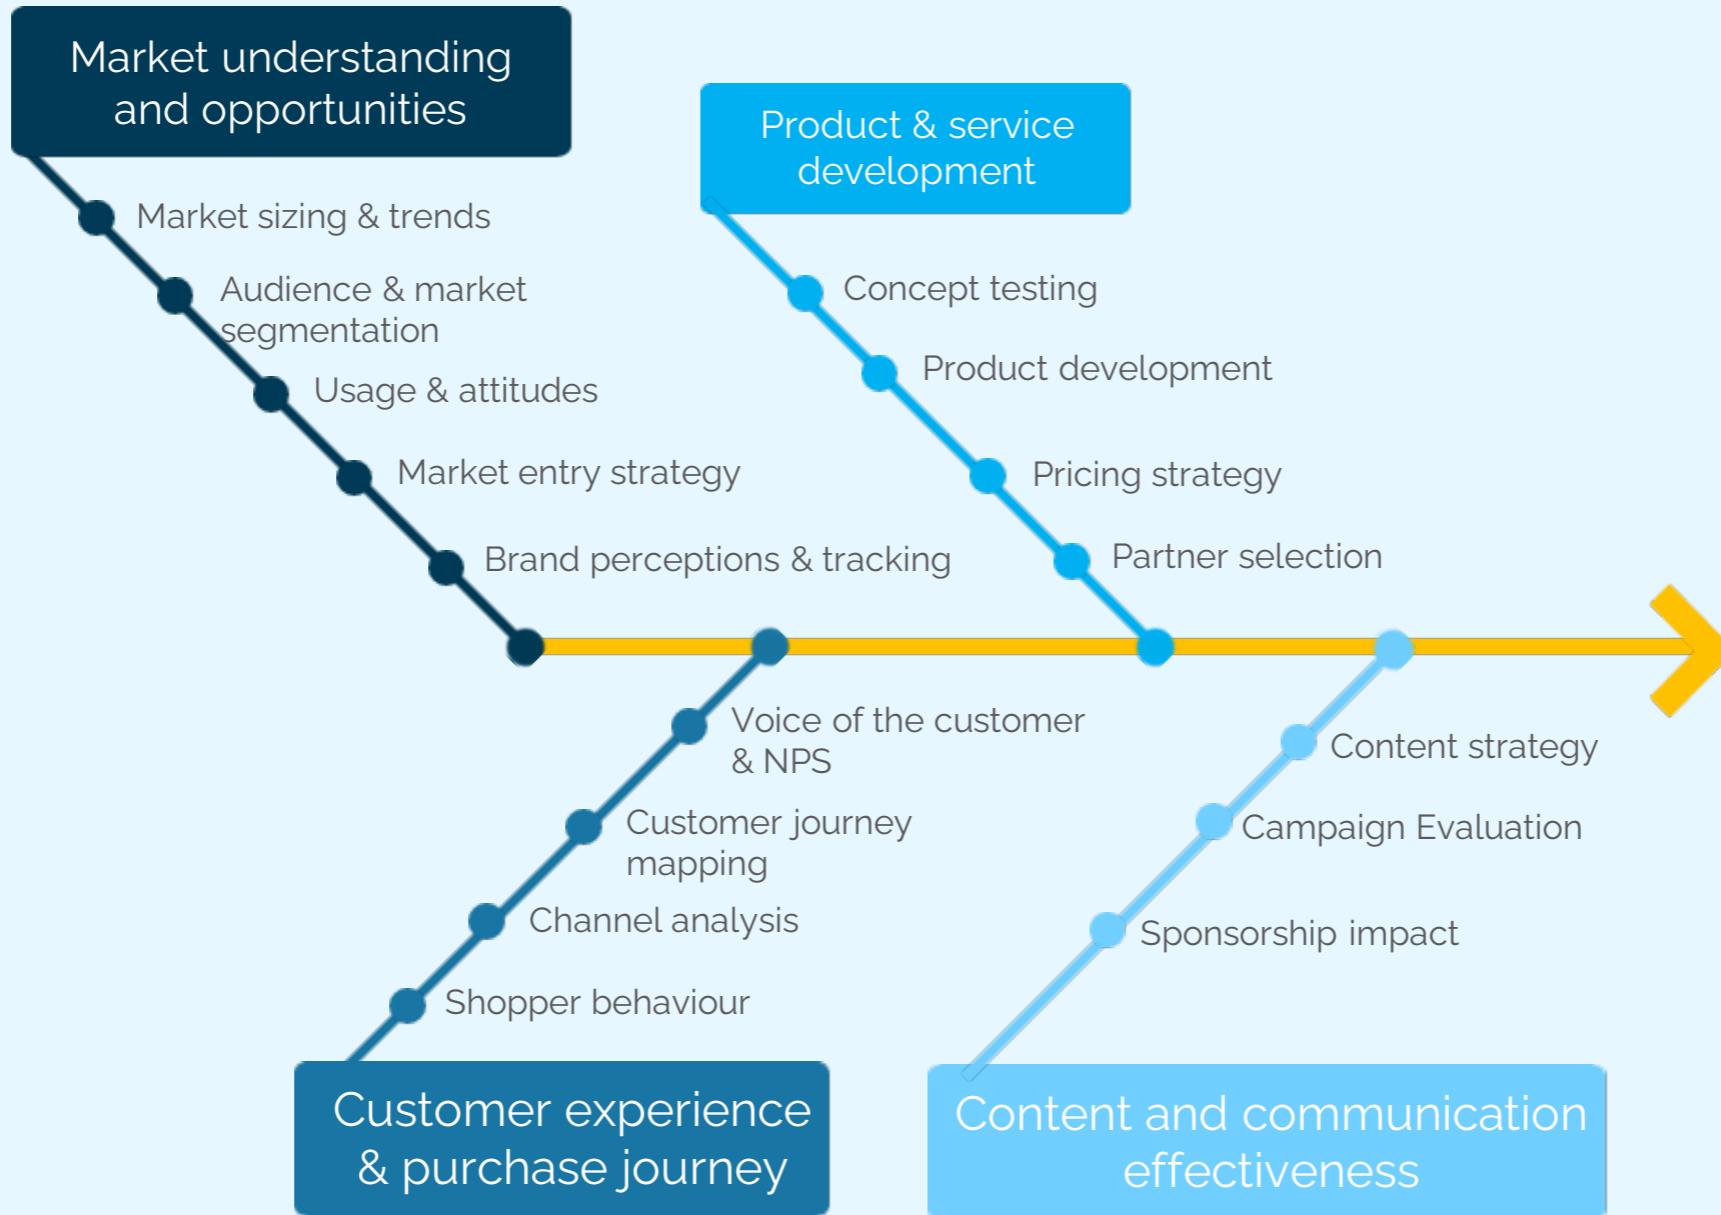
Market understanding and opportunities

Market sizing & trends

Audience & market segmentation

Usage & attitudes

Market entry strategy

Brand perceptions & tracking

Product & service development

Concept testing

Product development

Pricing strategy

Partner selection

Voice of the customer & NPS

Customer journey mapping

Channel analysis

Shopper behaviour

Customer experience & purchase journey

Content strategy

Campaign Evaluation

Sponsorship impact

Content and communication effectiveness